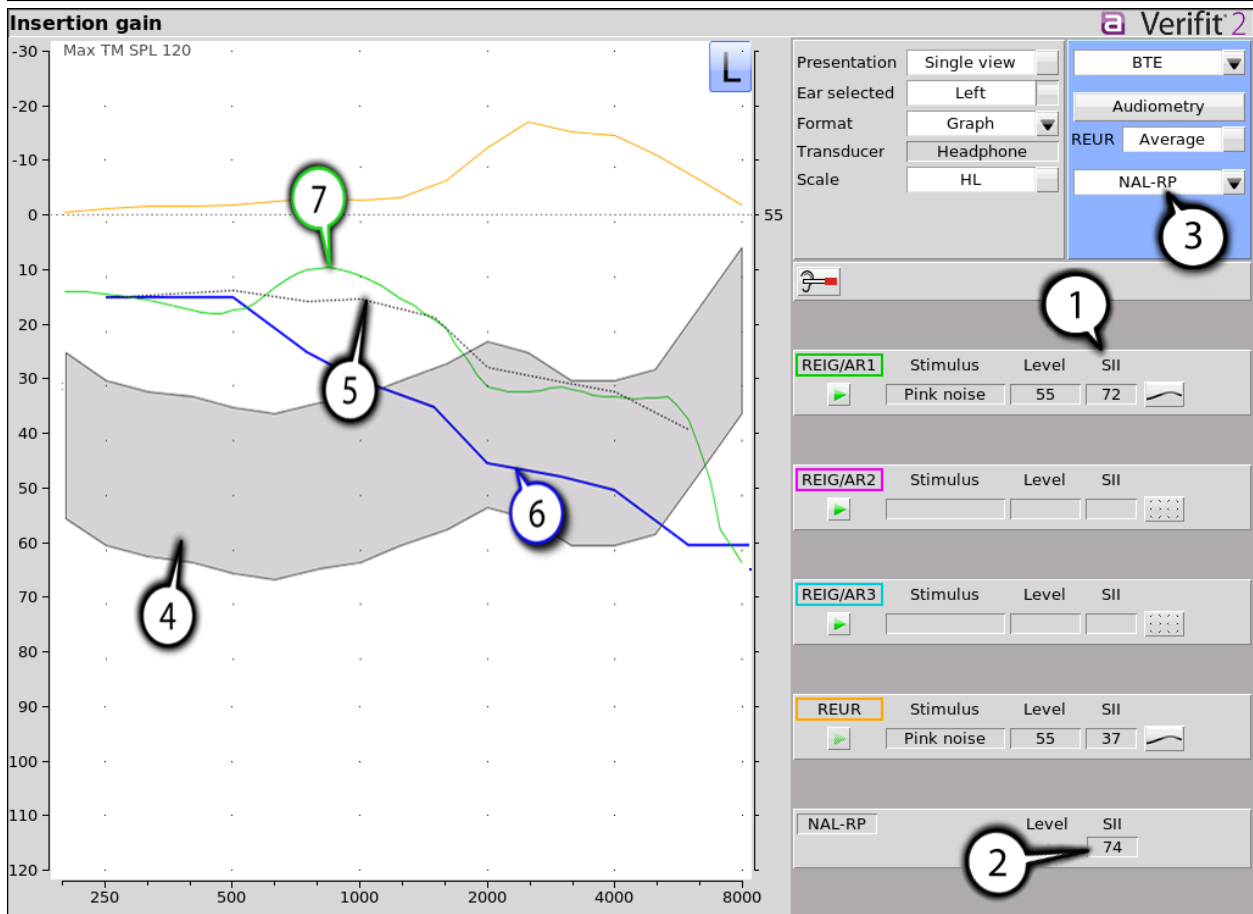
Insertion gain

Verifit 2

Max TM SPL 120

L

-30
-20
-10
0
10
20
30
40
50
60
70
80
90
100
110
120

55

250
500
1000
2000
4000
8000

7
5
6
4
3
1
2

Presentation | Single view
Ear selected | Left
Format | Graph
Transducer | Headphone
Scale | HL

BTE
Audiometry
REUR | Average
NAL-RP

REIG/AR1 | Stimulus | Level | SII
Pink noise | 55 | 72

REIG/AR2 | Stimulus | Level | SII

REIG/AR3 | Stimulus | Level | SII

REUR | Stimulus | Level | SII
Pink noise | 55 | 37

NAL-RP | Level | SII
74